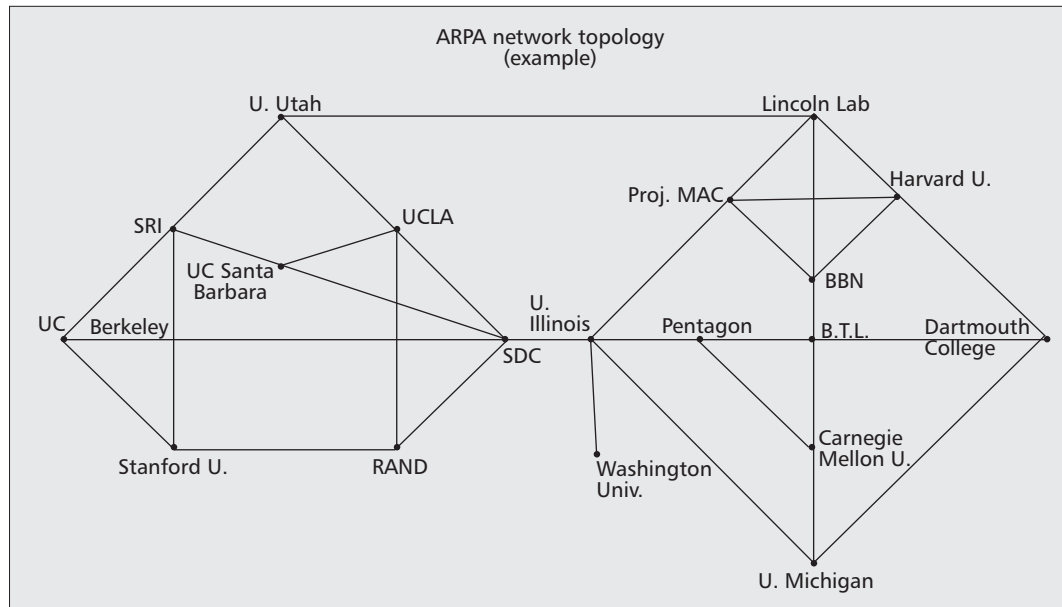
ARPA network topology
(example)

U. Utah

Lincoln Lab

Proj. MAC

Harvard U.

SRI

UCLA

UC Santa Barbara

BBN

UC

Berkeley

U. Illinois

Pentagon

B.T.L.

Dartmouth College

SDC

Carnegie Mellon U.

Stanford U.

RAND

Washington Univ.

U. Michigan